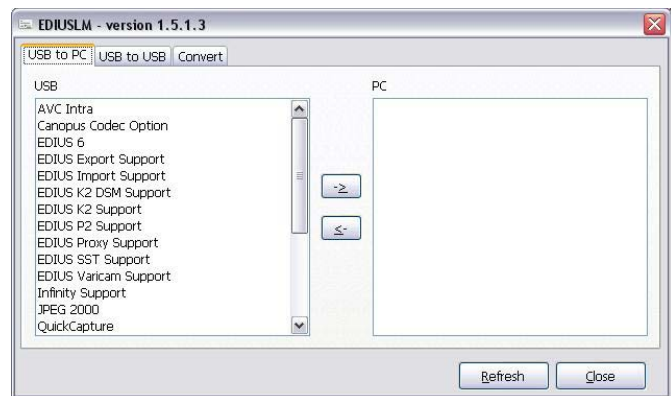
EDIUSLM - version 1.5.1.3

USB to PC | USB to USB | Convert

USB

AVC Intra
Canopus Codec Option
EDIUS 6
EDIUS Export Support
EDIUS Import Support
EDIUS K2 DSM Support
EDIUS K2 Support
EDIUS P2 Support
EDIUS Proxy Support
EDIUS SST Support
EDIUS Varicam Support
Infinity Support
JPEG 2000
QuickCapture

->

<-

PC

Refresh

Close